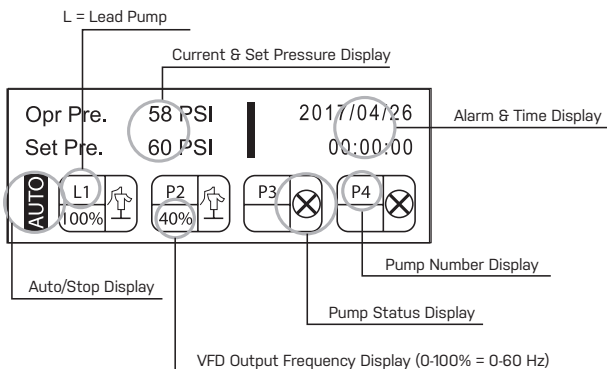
L = Lead Pump

Current & Set Pressure Display

Opr Pre. 58 PSI

Set Pre. 60 PSI

2017/04/26

00:00:00

Alarm & Time Display

AUTO

L1

100%

P2

40%

P3

P4

Pump Number Display

Auto/Stop Display

Pump Status Display

VFD Output Frequency Display (0-100% = 0-60 Hz)